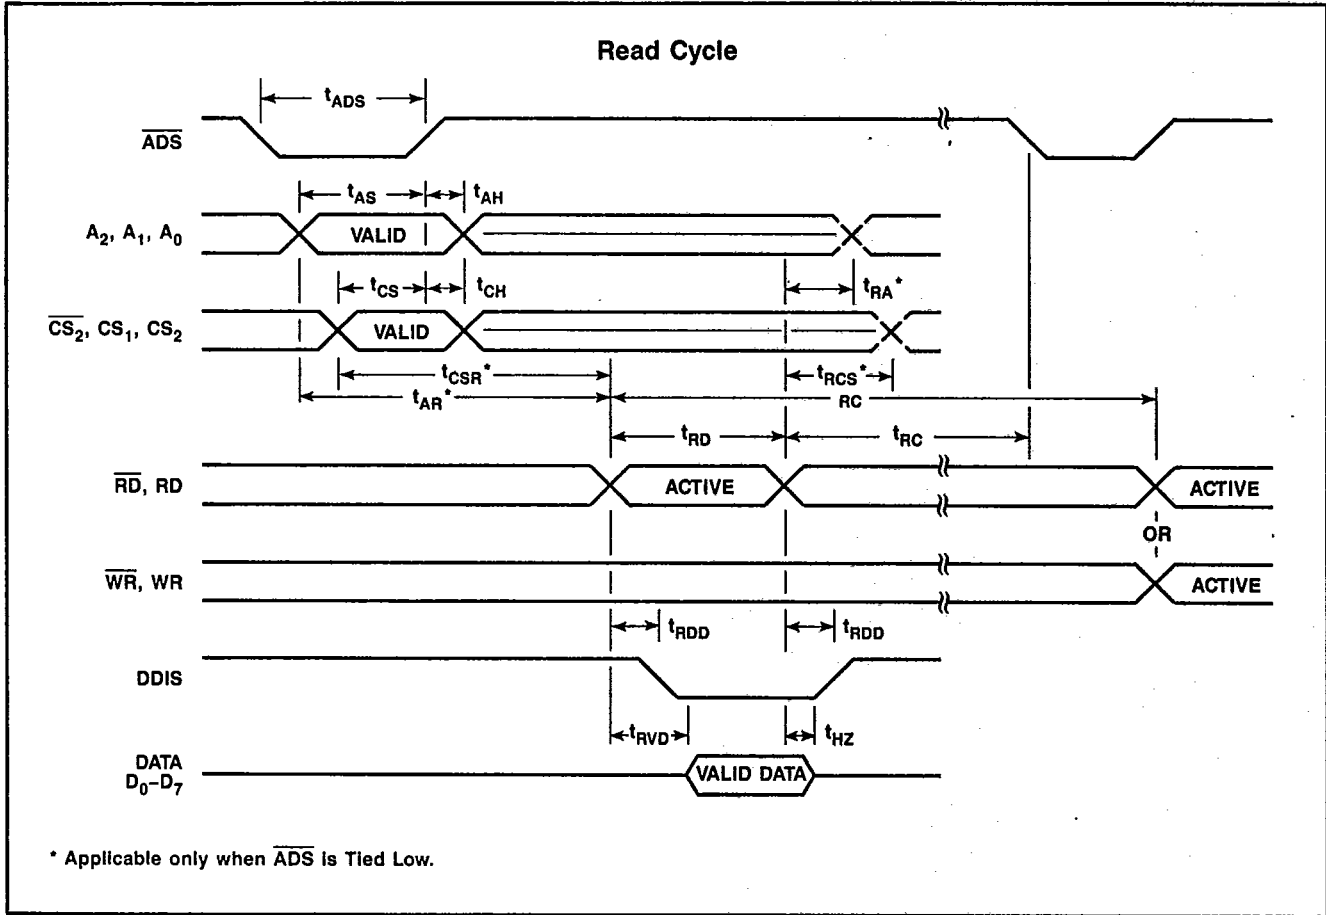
Read Cycle

$t_{ADS}$

$\overline{ADS}$

$t_{AS}$ $t_{AH}$

$A_2$, $A_1$, $A_0$ VALID

$t_{CS}$ $t_{CH}$ $t_{RA}$*

$\overline{CS_2}$, $CS_1$, $CS_2$ VALID

$t_{CSR}$* $t_{RCS}$*

$t_{AR}$* RC

$t_{RD}$ $t_{RC}$

$\overline{RD}$, RD ACTIVE ACTIVE

OR

$\overline{WR}$, WR ACTIVE

$t_{RDD}$ $t_{RDD}$

DDIS

$t_{RVD}$ $t_{HZ}$

DATA $D_0$–$D_7$ VALID DATA

* Applicable only when $\overline{ADS}$ is Tied Low.